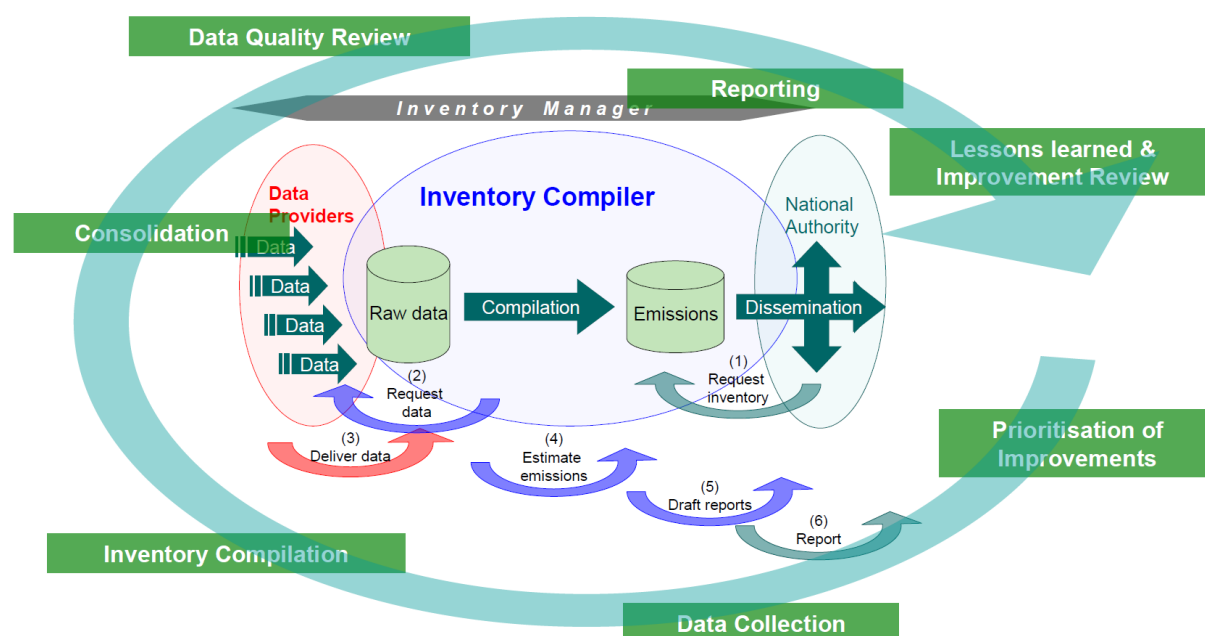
Data Quality Review

Reporting

Inventory Manager

Lessons learned & Improvement Review

Data Providers

Inventory Compiler

National Authority

Consolidation

Data

Data

Data

Data

Raw data

Compilation

Emissions

Dissemination

(1) Request inventory

(2) Request data

(3) Deliver data

(4) Estimate emissions

Prioritisation of Improvements

(5) Draft reports

(6) Report

Inventory Compilation

Data Collection